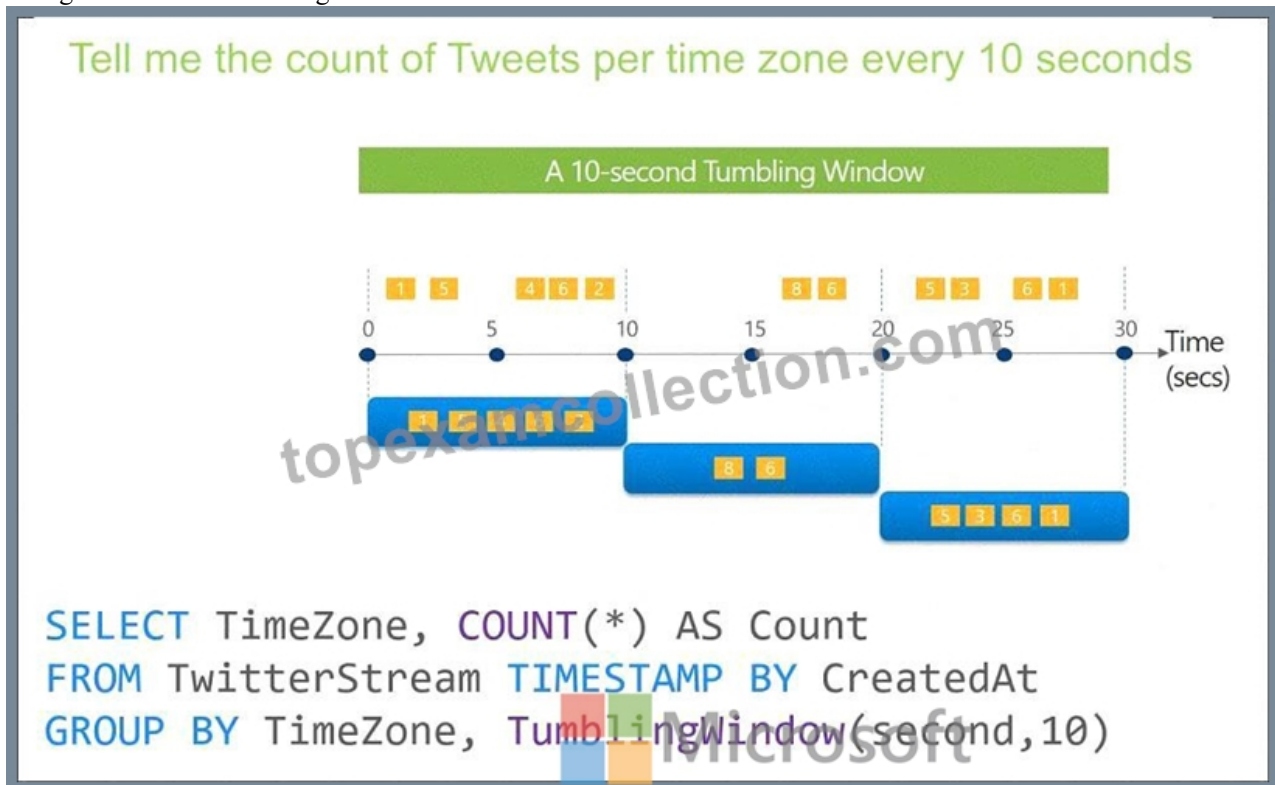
Tell me the count of Tweets per time zone every 10 seconds

A 10-second Tumbling Window

1 5 4 6 2 8 6 5 3 6 1

0 5 10 15 20 25 30 Time (secs)

1 5 4 6 2

8 6

5 3 6 1

topexamcollection.com

SELECT TimeZone, COUNT(*) AS Count
FROM TwitterStream TIMESTAMP BY CreatedAt
GROUP BY TimeZone, TumblingWindow(second,10)

Microsoft